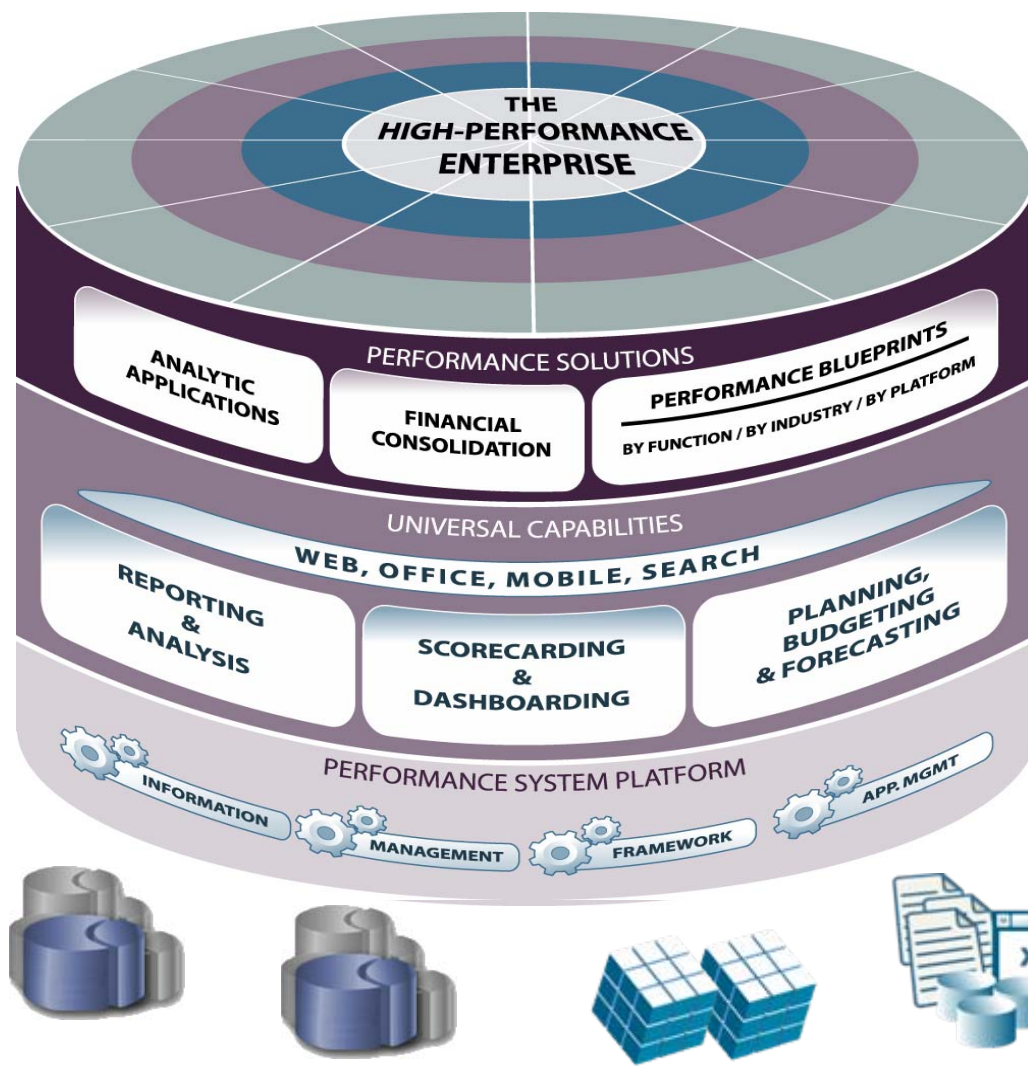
THE
HIGH-PERFORMANCE
ENTERPRISE

PERFORMANCE SOLUTIONS

ANALYTIC
APPLICATIONS

FINANCIAL
CONSOLIDATION

PERFORMANCE BLUEPRINTS
BY FUNCTION / BY INDUSTRY / BY PLATFORM

UNIVERSAL CAPABILITIES

WEB, OFFICE, MOBILE, SEARCH

REPORTING
&
ANALYSIS

SCORECARDING
&
DASHBOARDING

PLANNING,
BUDGETING
& FORECASTING

PERFORMANCE SYSTEM PLATFORM

INFORMATION

MANAGEMENT

FRAMEWORK

APP. MGMT